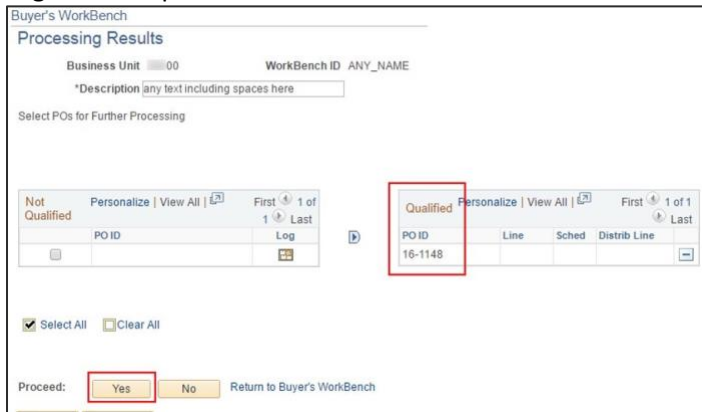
Buyer's WorkBench

Processing Results

Business Unit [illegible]00

WorkBench ID ANY_NAME

*Description any text including spaces here

Select POs for Further Processing

| Not Qualified | Personalize \| View All | First 1 of 1 Last |
|---|---|---|
| | PO ID | Log |
| | | |

| Qualified | Personalize \| View All | | First 1 of 1 Last | |
|---|---|---|---|---|
| PO ID | Line | Sched | Distrib Line | |
| 16-1148 | | | | |

Select All Clear All

Proceed: Yes No Return to Buyer's WorkBench